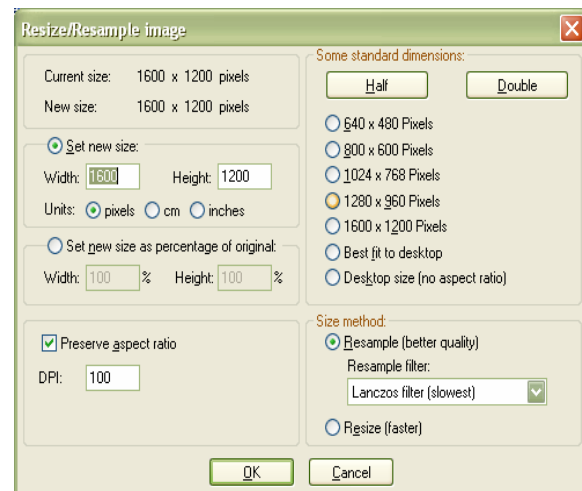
Resize/Resample image

Current size: 1600 x 1200 pixels
New size: 1600 x 1200 pixels

Set new size:
Width: 1600
Height: 1200
Units: pixels cm inches

Set new size as percentage of original:
Width: 100 %
Height: 100 %

Preserve aspect ratio
DPI: 100

Some standard dimensions:
Half
Double
640 x 480 Pixels
800 x 600 Pixels
1024 x 768 Pixels
1280 x 960 Pixels
1600 x 1200 Pixels
Best fit to desktop
Desktop size (no aspect ratio)

Size method:
Resample (better quality)
Resample filter:
Lanczos filter (slowest)
Resize (faster)

OK
Cancel